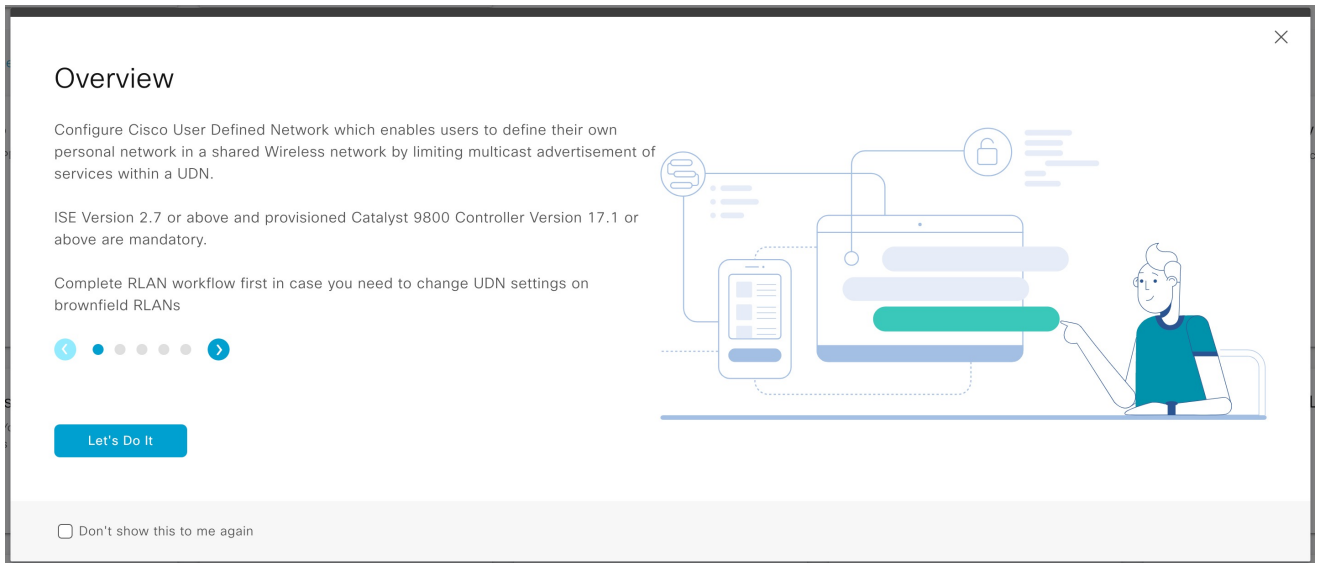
Overview

Configure Cisco User Defined Network which enables users to define their own personal network in a shared Wireless network by limiting multicast advertisement of services within a UDN.

ISE Version 2.7 or above and provisioned Catalyst 9800 Controller Version 17.1 or above are mandatory.

Complete RLAN workflow first in case you need to change UDN settings on brownfield RLANs

Let's Do It

Don't show this to me again